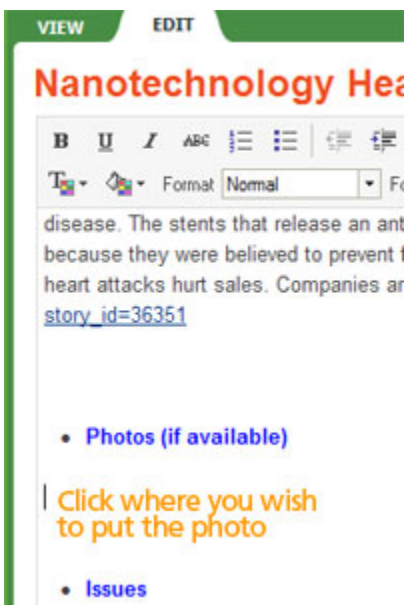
VIEW EDIT

Nanotechnology Hea

B U I ABC

Format Normal Fo

disease. The stents that release an ant because they were believed to prevent t heart attacks hurt sales. Companies ar story_id=36351

• Photos (if available)

Click where you wish to put the photo

• Issues